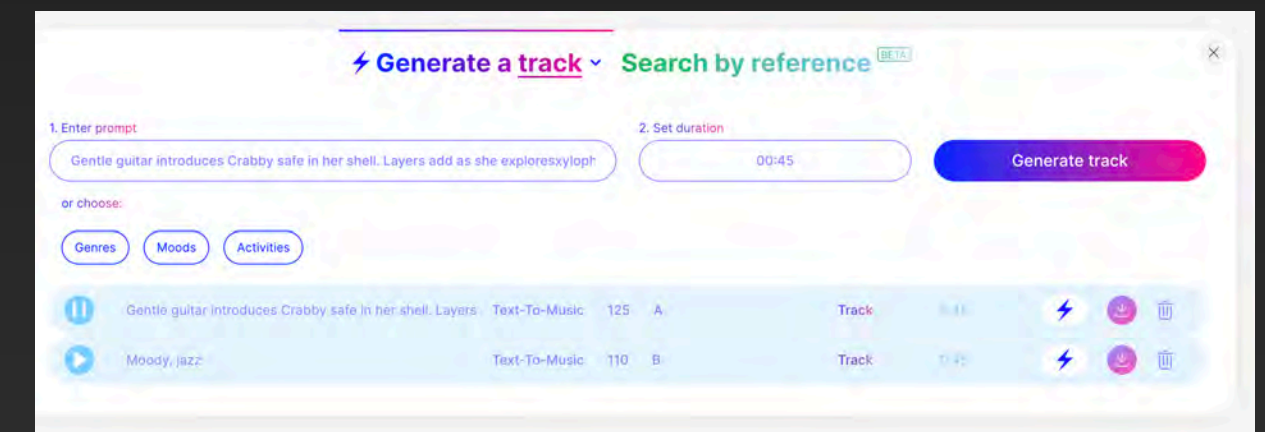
Generate a track Search by reference BETA

1. Enter prompt

Gentle guitar introduces Crabby safe in her shell. Layers add as she exploresxyloph

2. Set duration

00:45

Generate track

or choose:

Genres Moods Activities

Gentle guitar introduces Crabby safe in her shell. Layers Text-To-Music 125 A Track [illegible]

Moody, jazz Text-To-Music 110 B Track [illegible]